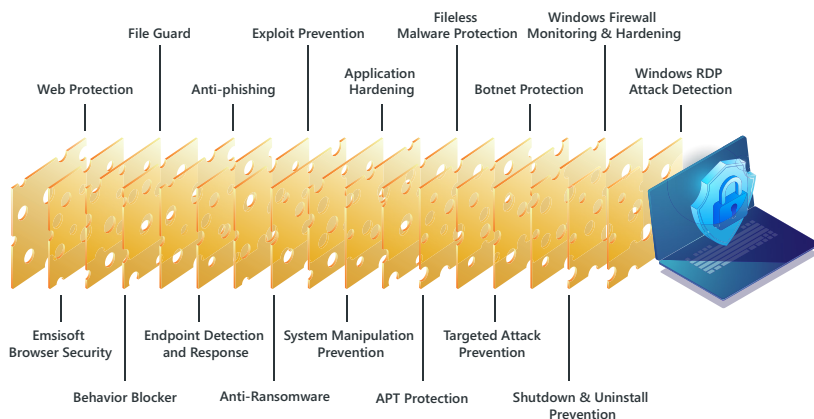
File Guard

Exploit Prevention

Fileless Malware Protection

Windows Firewall Monitoring & Hardening

Web Protection

Anti-phishing

Application Hardening

Botnet Protection

Windows RDP Attack Detection

Emsisoft Browser Security

Behavior Blocker

Endpoint Detection and Response

Anti-Ransomware

System Manipulation Prevention

APT Protection

Targeted Attack Prevention

Shutdown & Uninstall Prevention